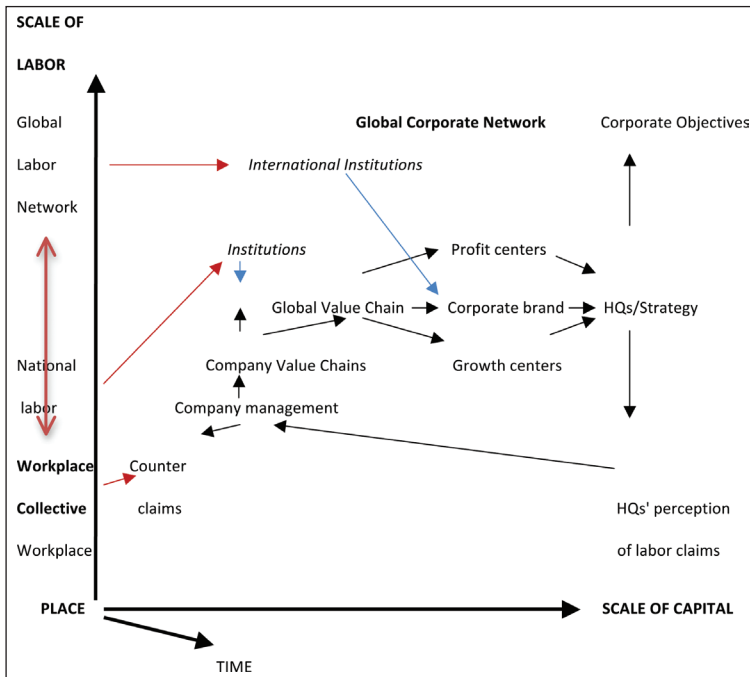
SCALE OF

LABOR

Global

Labor

Network

Global Corporate Network

Corporate Objectives

International Institutions

Institutions

Profit centers

Global Value Chain

Corporate brand

HQs/Strategy

National

labor

Company Value Chains

Growth centers

Company management

Workplace

Collective

Workplace

Counter

claims

HQs' perception

of labor claims

PLACE

SCALE OF CAPITAL

TIME